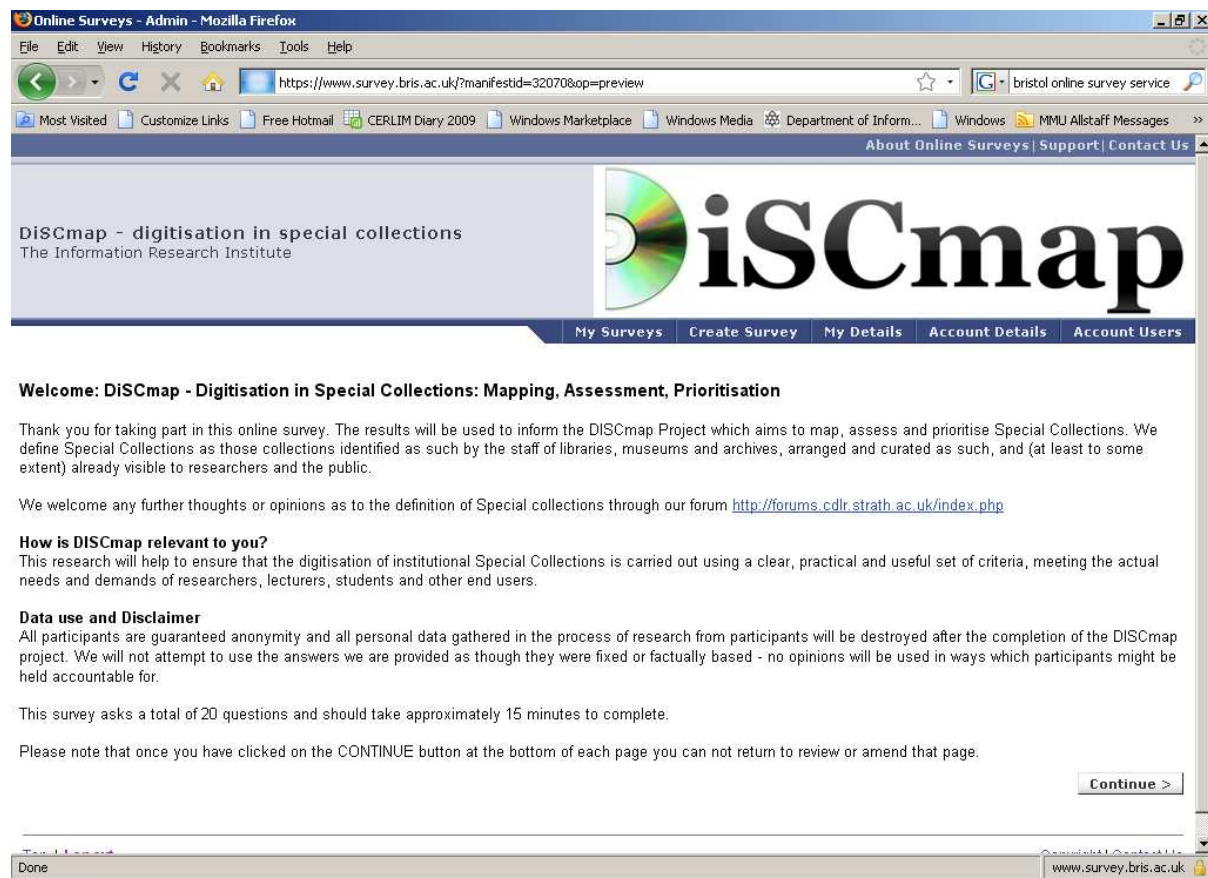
Online Surveys - Admin - Mozilla Firefox

File Edit View History Bookmarks Tools Help

https://www.survey.bris.ac.uk/?manifestid=32070&op=preview

bristol online survey service

Most Visited Customize Links Free Hotmail CERLIM Diary 2009 Windows Marketplace Windows Media Department of Inform... Windows MMU Allstaff Messages

About Online Surveys | Support | Contact Us

DiSCmap - digitisation in special collections
The Information Research Institute

DiSCmap

My Surveys | Create Survey | My Details | Account Details | Account Users

Welcome: DiSCmap - Digitisation in Special Collections: Mapping, Assessment, Prioritisation

Thank you for taking part in this online survey. The results will be used to inform the DISCmap Project which aims to map, assess and prioritise Special Collections. We define Special Collections as those collections identified as such by the staff of libraries, museums and archives, arranged and curated as such, and (at least to some extent) already visible to researchers and the public.

We welcome any further thoughts or opinions as to the definition of Special collections through our forum http://forums.cdlr.strath.ac.uk/index.php

How is DISCmap relevant to you?
This research will help to ensure that the digitisation of institutional Special Collections is carried out using a clear, practical and useful set of criteria, meeting the actual needs and demands of researchers, lecturers, students and other end users.

Data use and Disclaimer
All participants are guaranteed anonymity and all personal data gathered in the process of research from participants will be destroyed after the completion of the DISCmap project. We will not attempt to use the answers we are provided as though they were fixed or factually based - no opinions will be used in ways which participants might be held accountable for.

This survey asks a total of 20 questions and should take approximately 15 minutes to complete.

Please note that once you have clicked on the CONTINUE button at the bottom of each page you can not return to review or amend that page.

Continue >

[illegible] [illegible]

Done www.survey.bris.ac.uk